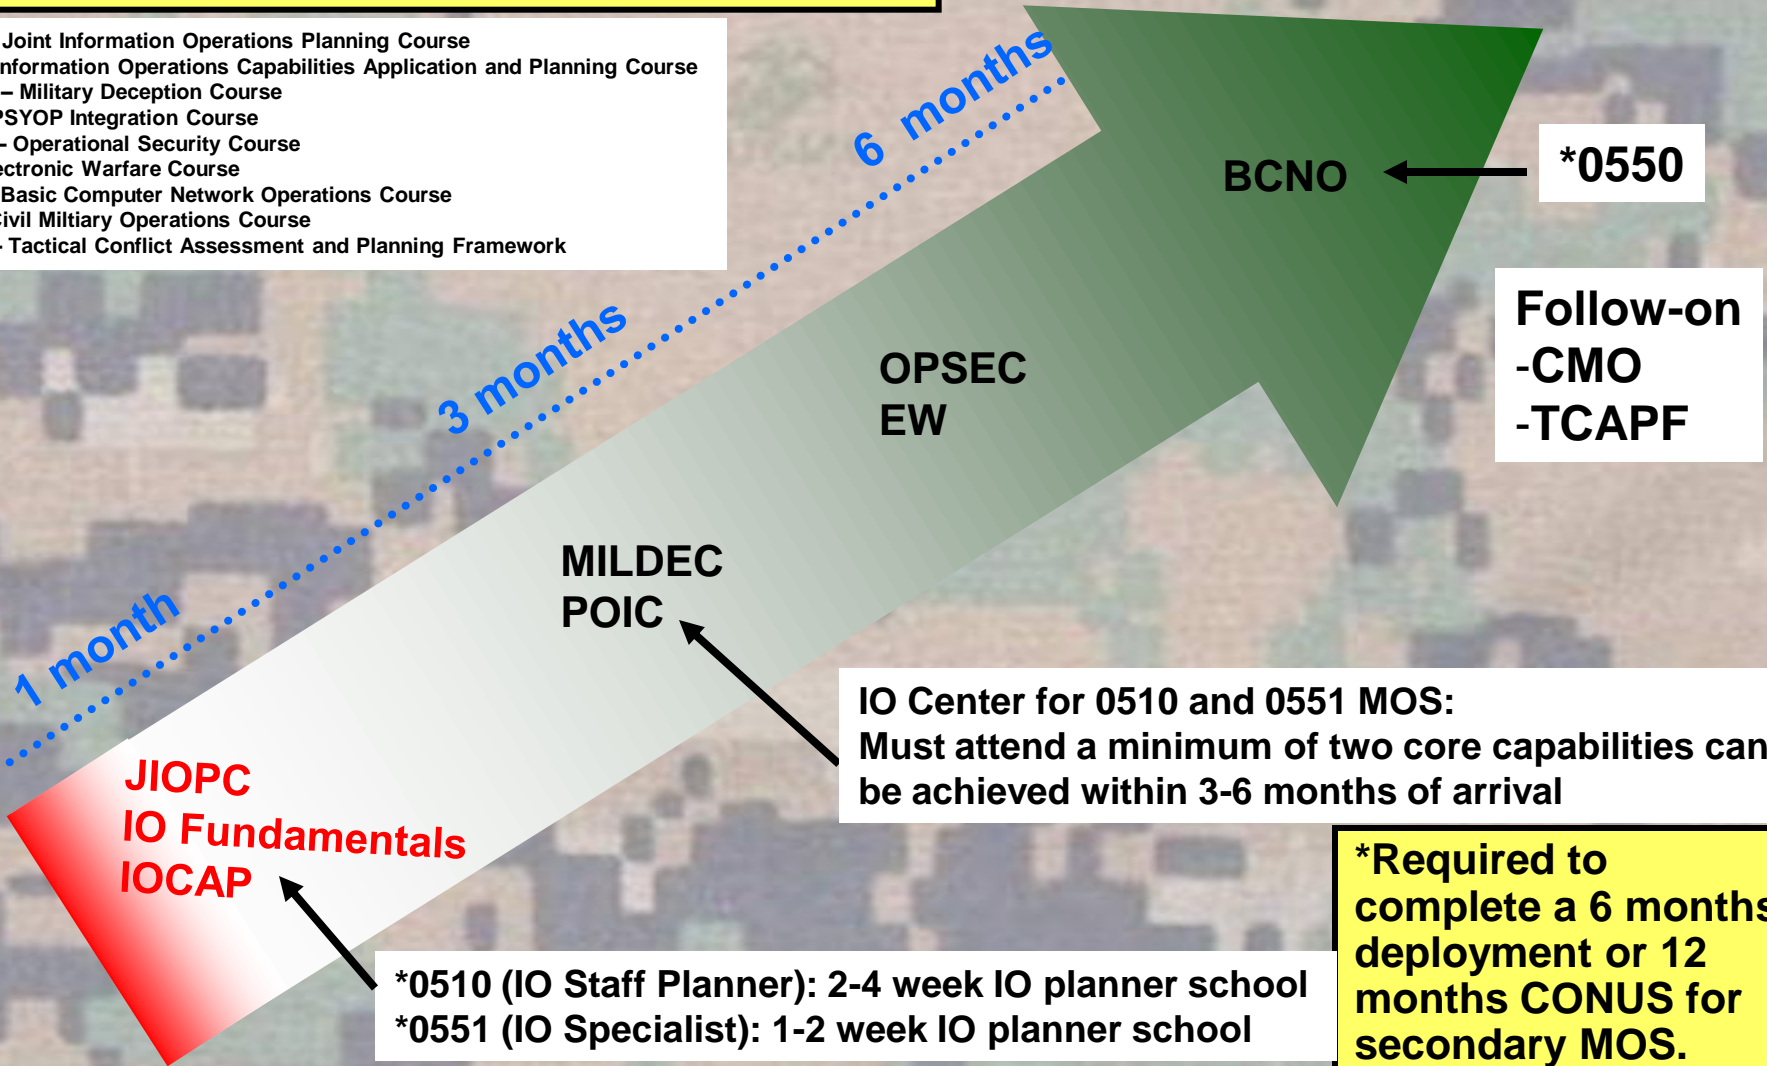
Joint Information Operations Planning Course
nformation Operations Capabilities Application and Planning Course
– Military Deception Course
PSYOP Integration Course
- Operational Security Course
ectronic Warfare Course
Basic Computer Network Operations Course
ivil Miltiary Operations Course
- Tactical Conflict Assessment and Planning Framework

6 months

3 months

1 month

BCNO

*0550

Follow-on
-CMO
-TCAPF

OPSEC
EW

MILDEC
POIC

JIOPC
IO Fundamentals
IOCAP

IO Center for 0510 and 0551 MOS:
Must attend a minimum of two core capabilities can be achieved within 3-6 months of arrival

*0510 (IO Staff Planner): 2-4 week IO planner school
*0551 (IO Specialist): 1-2 week IO planner school

*Required to complete a 6 months deployment or 12 months CONUS for secondary MOS.